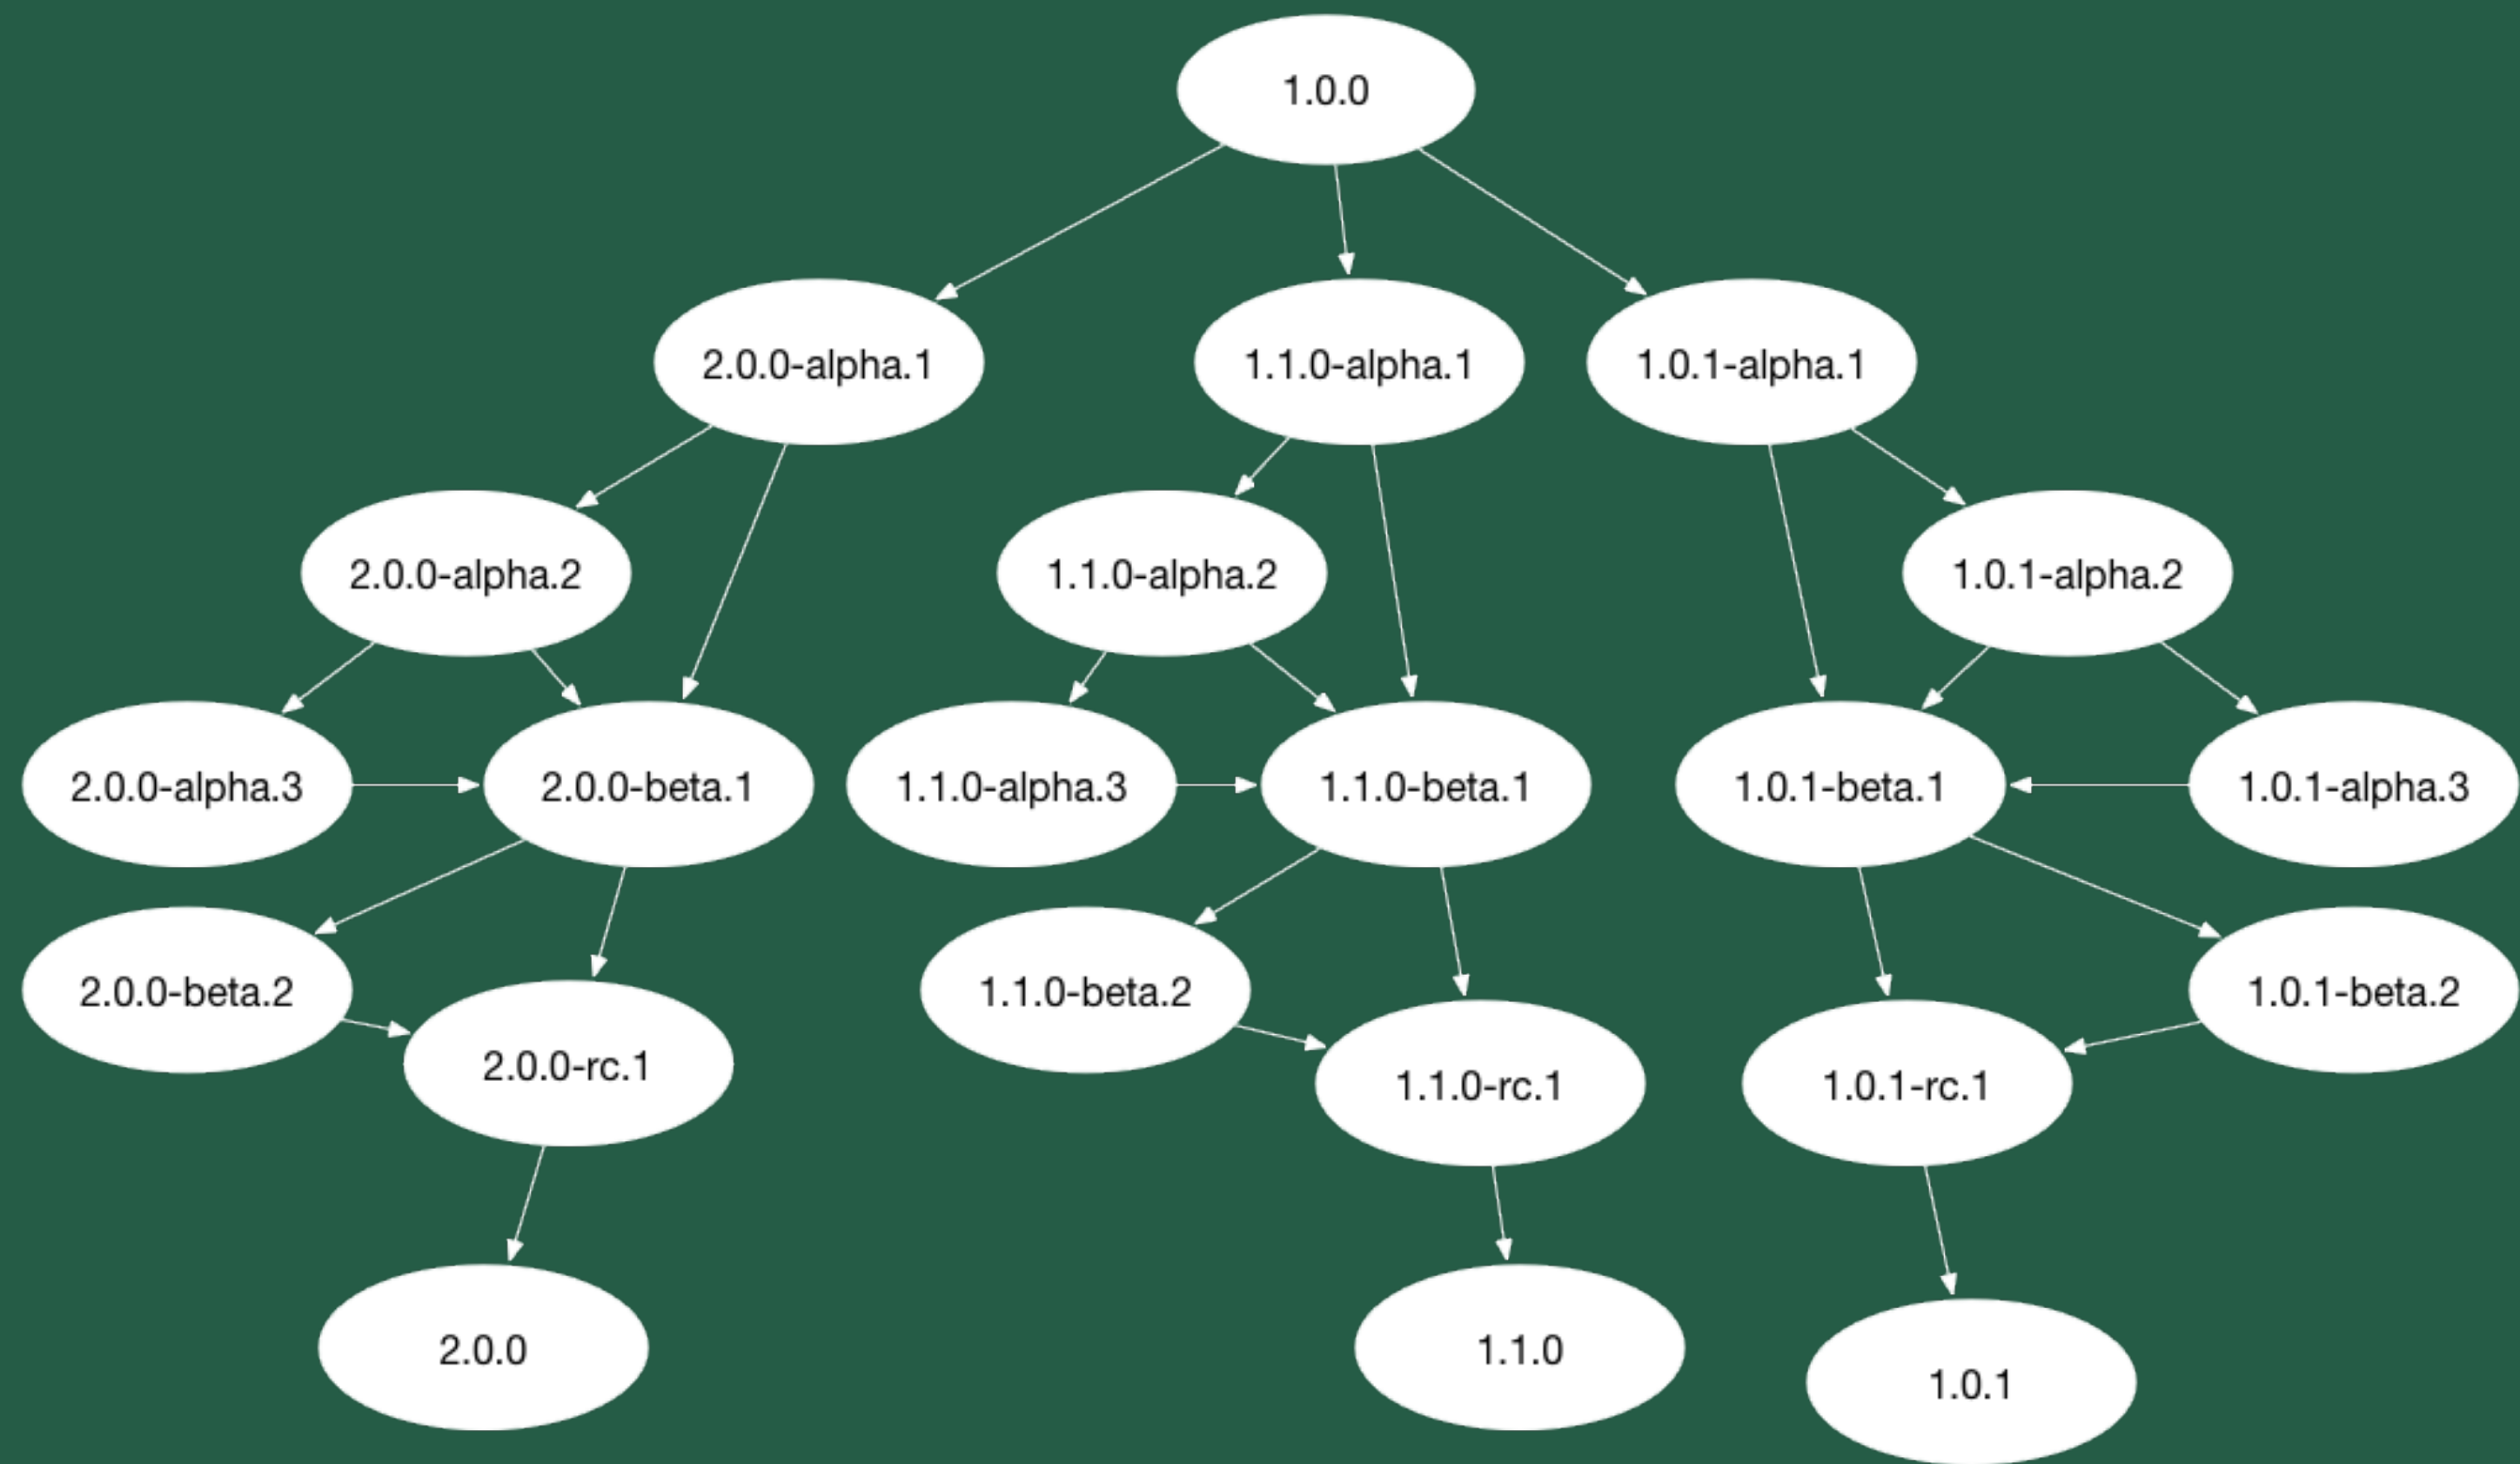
1.0.0

2.0.0-alpha.1

1.1.0-alpha.1

1.0.1-alpha.1

2.0.0-alpha.2

1.1.0-alpha.2

1.0.1-alpha.2

2.0.0-alpha.3

2.0.0-beta.1

1.1.0-alpha.3

1.1.0-beta.1

1.0.1-beta.1

1.0.1-alpha.3

2.0.0-beta.2

2.0.0-rc.1

1.1.0-beta.2

1.1.0-rc.1

1.0.1-rc.1

1.0.1-beta.2

2.0.0

1.1.0

1.0.1